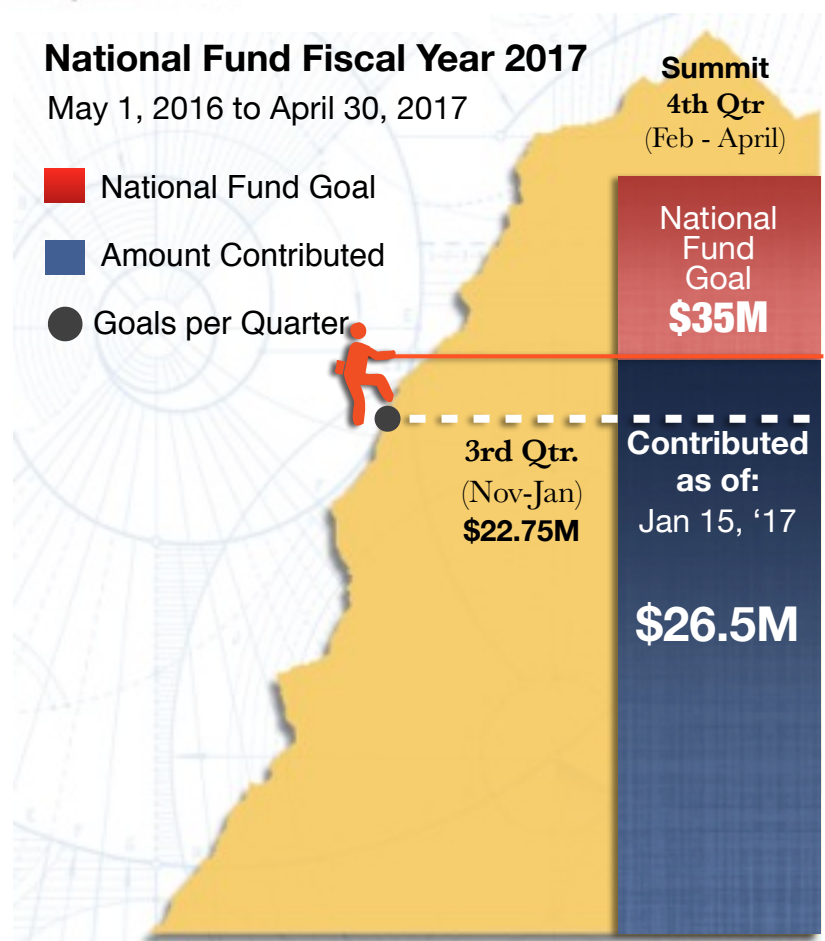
National Fund Fiscal Year 2017
May 1, 2016 to April 30, 2017

National Fund Goal

Amount Contributed

Goals per Quarter

Summit
4th Qtr
(Feb - April)

National Fund Goal
$35M

3rd Qtr.
(Nov-Jan)
$22.75M

Contributed as of:
Jan 15, ‘17

$26.5M